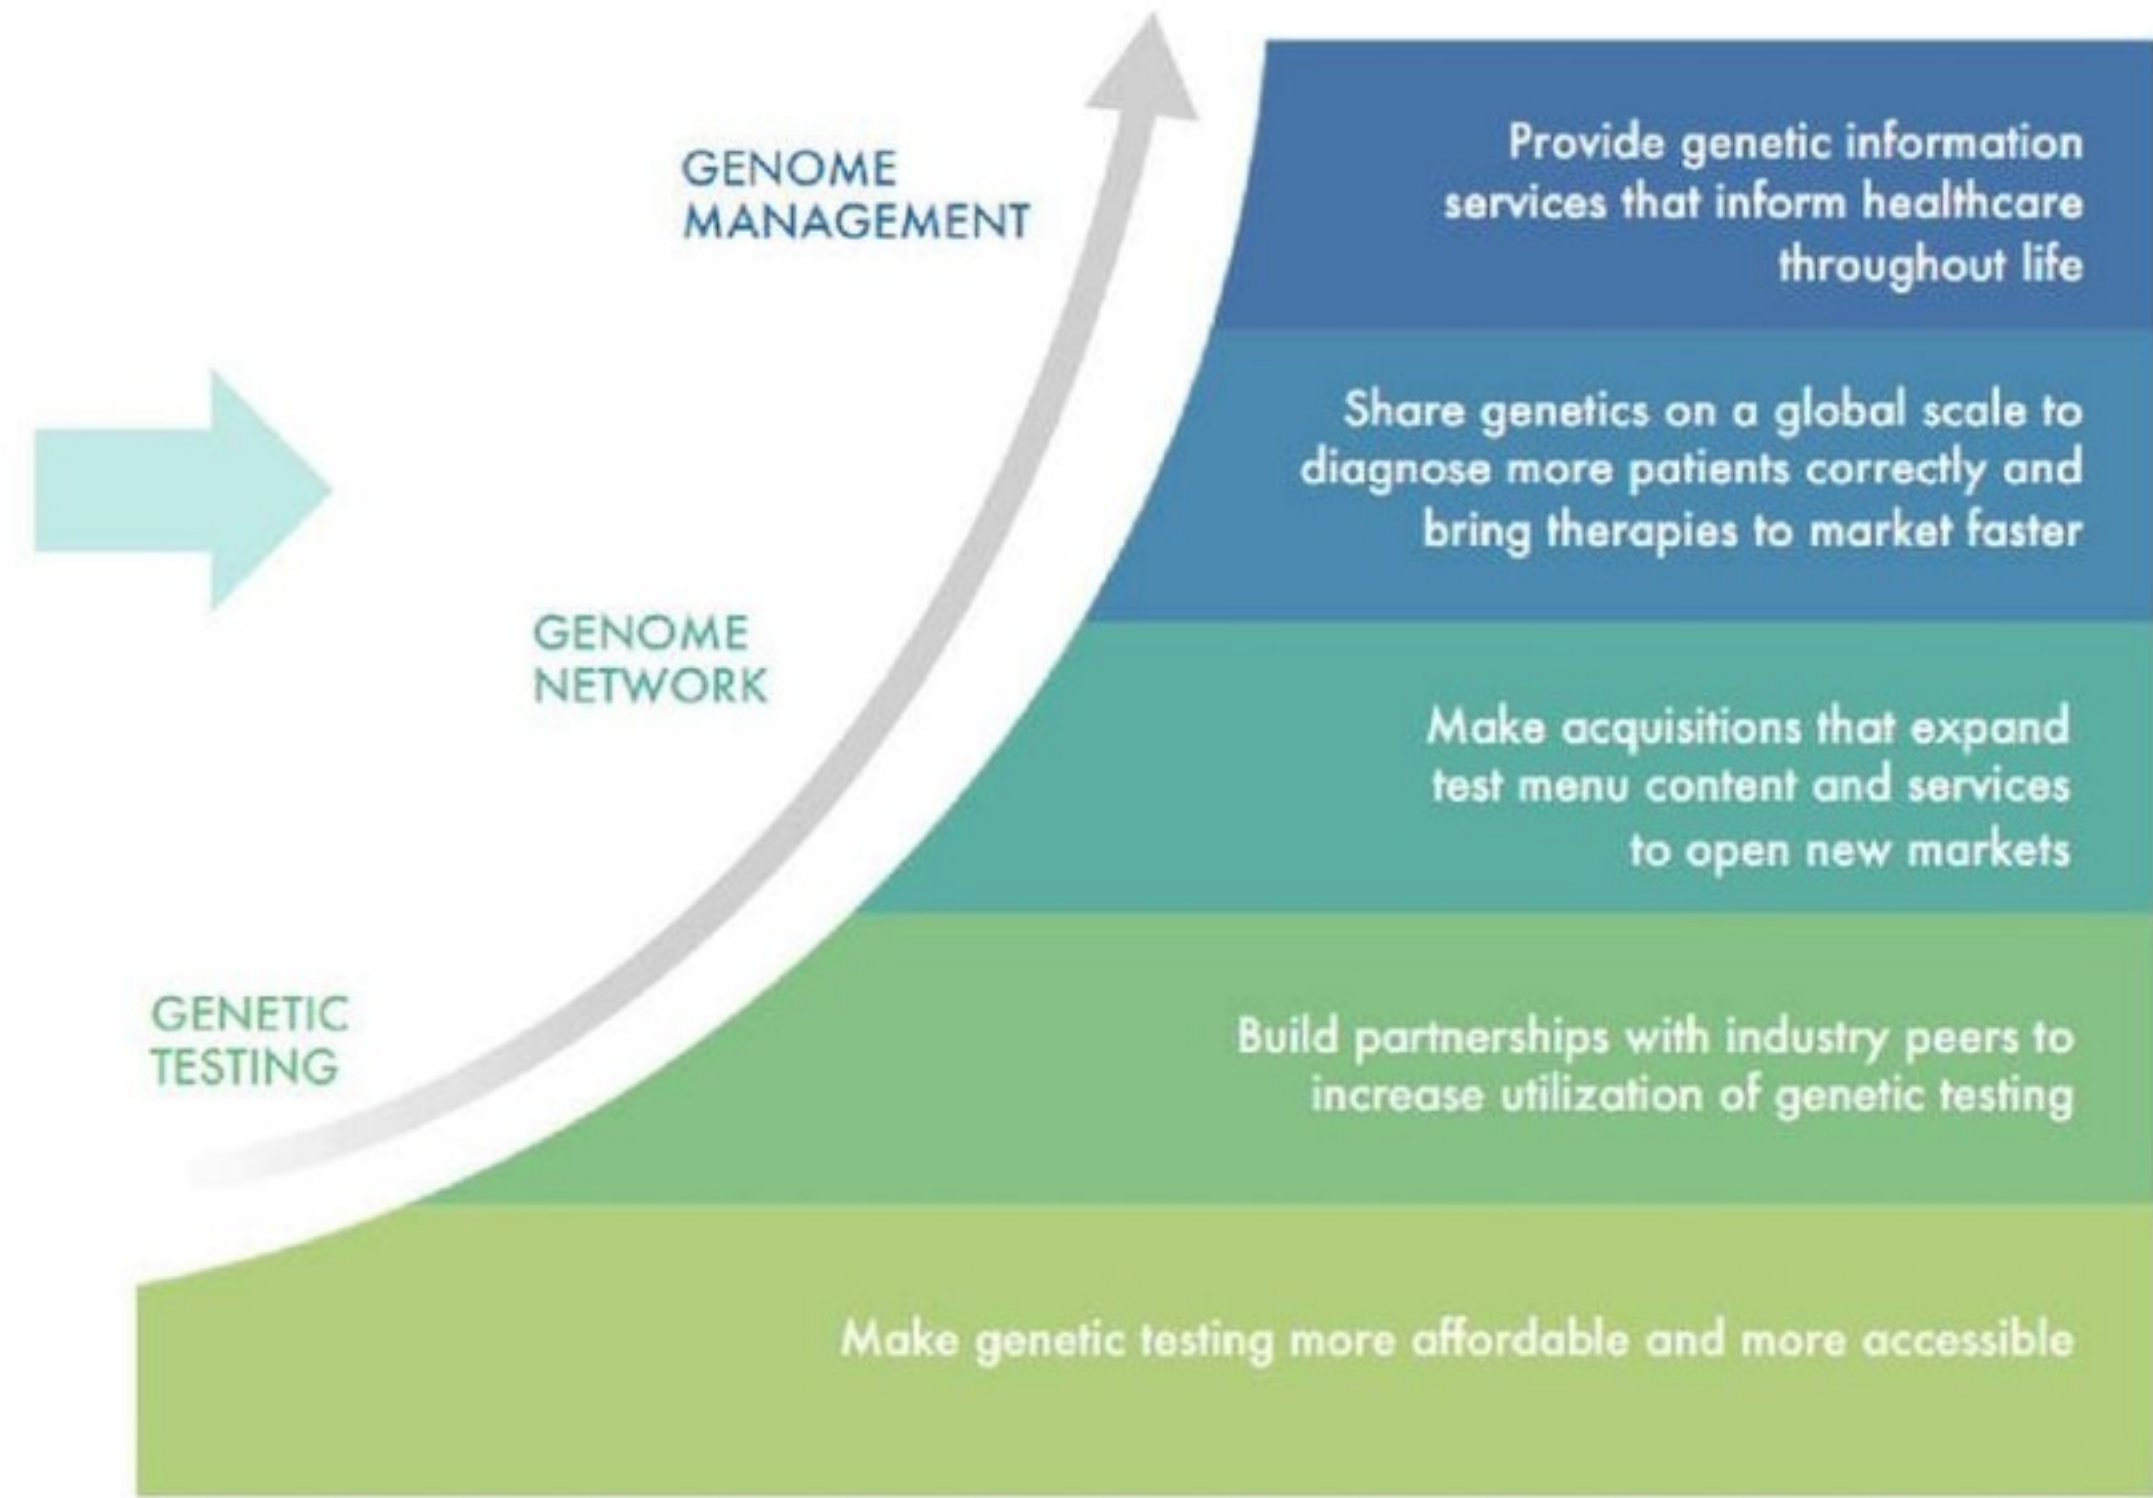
GENOME MANAGEMENT

Provide genetic information services that inform healthcare throughout life

Share genetics on a global scale to diagnose more patients correctly and bring therapies to market faster

GENOME NETWORK

Make acquisitions that expand test menu content and services to open new markets

GENETIC TESTING

Build partnerships with industry peers to increase utilization of genetic testing

Make genetic testing more affordable and more accessible